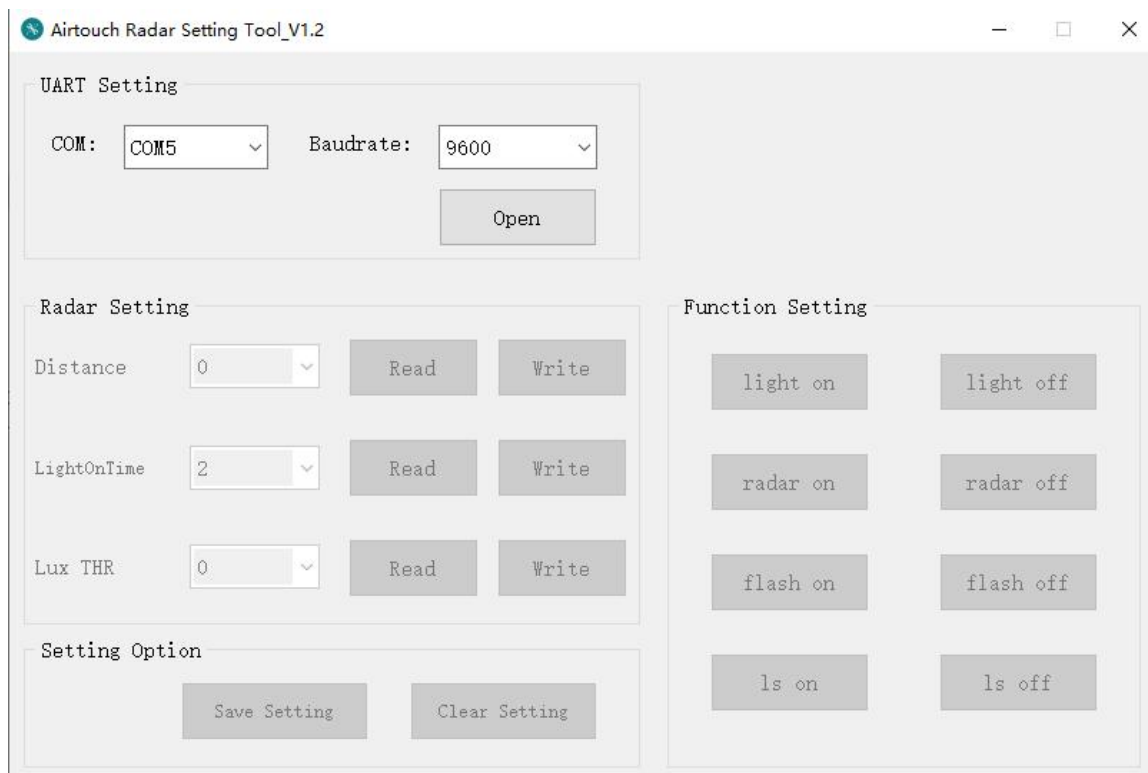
Airtouch Radar Setting Tool_V1.2

UART Setting

COM: COM5

Baudrate: 9600

Open

Radar Setting

Distance 0 Read Write

LightOnTime 2 Read Write

Lux THR 0 Read Write

Setting Option

Save Setting

Clear Setting

Function Setting

light on

light off

radar on

radar off

flash on

flash off

ls on

ls off